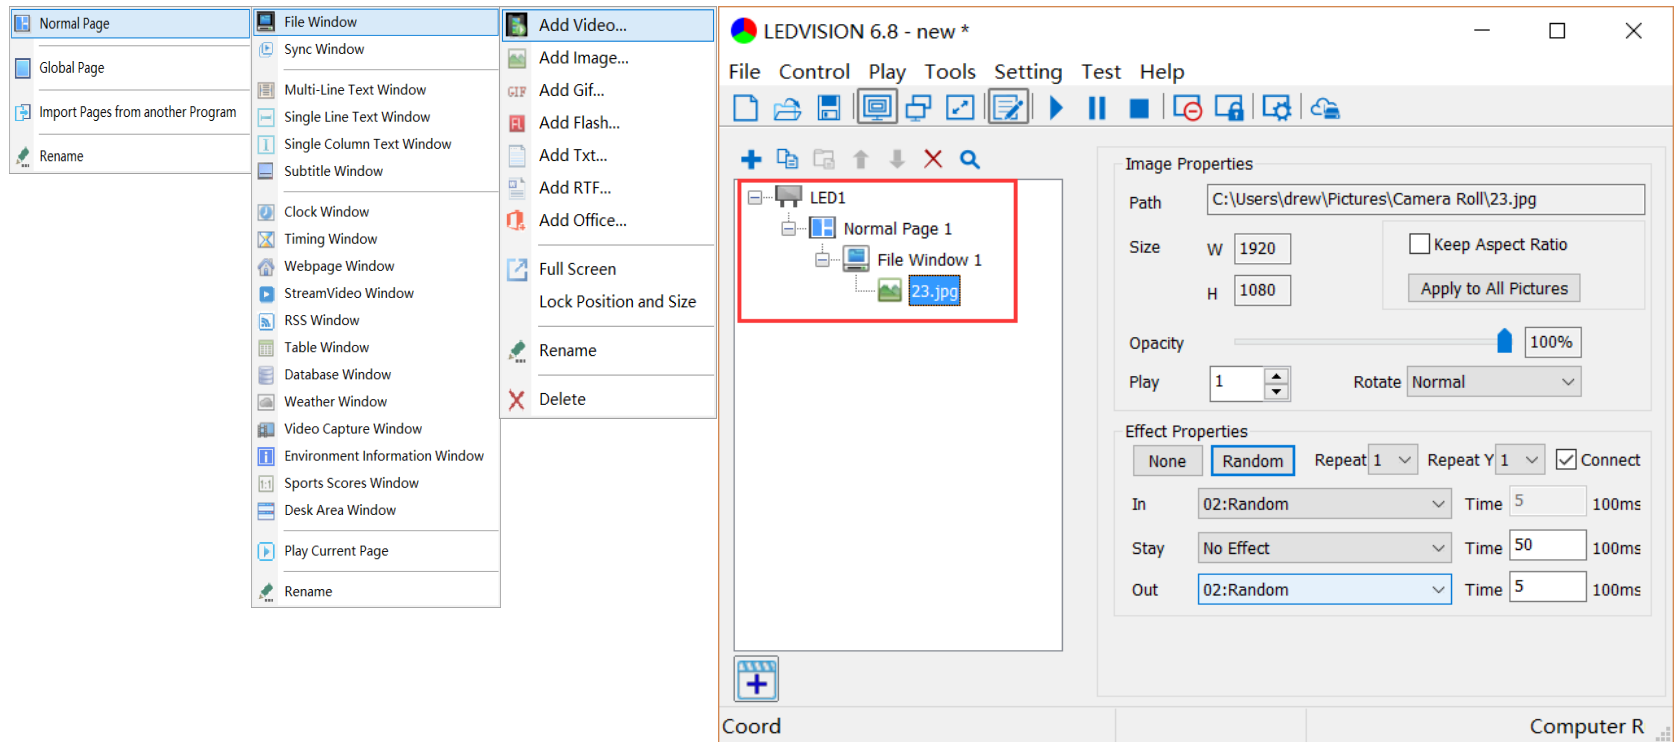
Normal Page
Global Page
Import Pages from another Program
Rename

File Window
Sync Window
Multi-Line Text Window
Single Line Text Window
Single Column Text Window
Subtitle Window
Clock Window
Timing Window
Webpage Window
StreamVideo Window
RSS Window
Table Window
Database Window
Weather Window
Video Capture Window
Environment Information Window
Sports Scores Window
Desk Area Window
Play Current Page
Rename

Add Video...
Add Image...
Add Gif...
Add Flash...
Add Txt...
Add RTF...
Add Office...
Full Screen
Lock Position and Size
Rename
Delete

LEDVISION 6.8 - new *
File Control Play Tools Setting Test Help

LED1
Normal Page 1
File Window 1
23.jpg

Image Properties
Path C:\Users\drew\Pictures\Camera Roll\23.jpg
Size W 1920
H 1080
Keep Aspect Ratio
Apply to All Pictures
Opacity 100%
Play 1
Rotate Normal

Effect Properties
None Random Repeat 1 Repeat Y 1 Connect
In 02:Random Time 5 100ms
Stay No Effect Time 50 100ms
Out 02:Random Time 5 100ms

Coord
Computer R